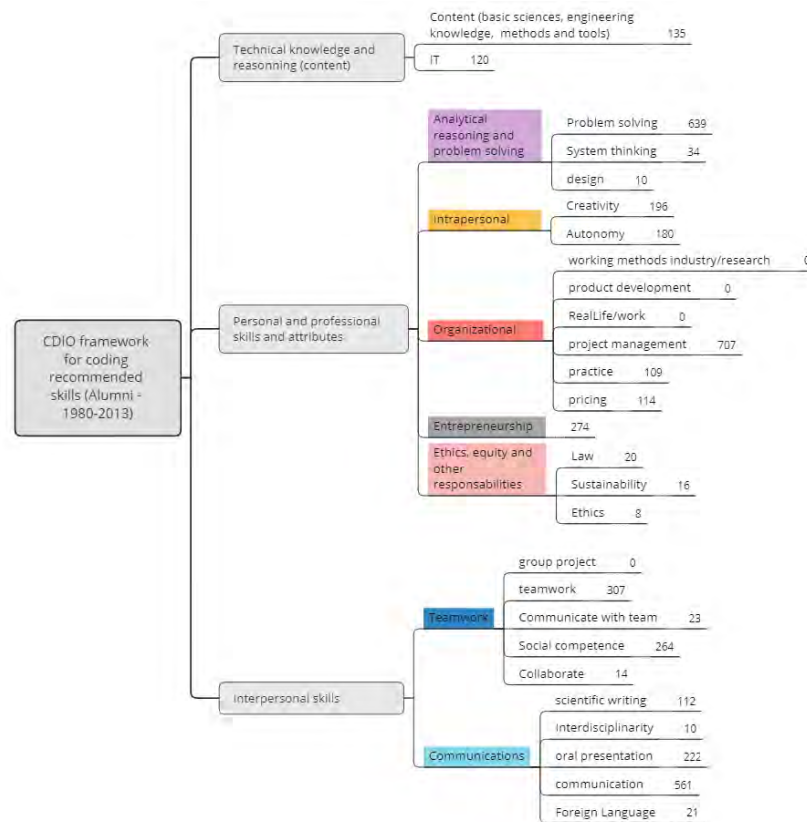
CDIO framework for coding recommended skills (Alumni - 1980-2013)

Technical knowledge and reasonning (content)

Content (basic sciences, engineering knowledge, methods and tools) 135

IT 120

Personal and professional skills and attributes

Analytical reasoning and problem solving

Problem solving 639

System thinking 34

design 10

Intrapersonal

Creativity 196

Autonomy 180

Organizational

working methods industry/research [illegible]

product development 0

RealLife/work 0

project management 707

practice 109

pricing 114

Entrepreneurship 274

Ethics, equity and other responsabilities

Law 20

Sustainability 16

Ethics 8

Interpersonal skills

Teamwork

group project 0

teamwork 307

Communicate with team 23

Social competence 264

Collaborate 14

Communications

scientific writing 112

interdisciplinarity 10

oral presentation 222

communication 561

Foreign Language 21